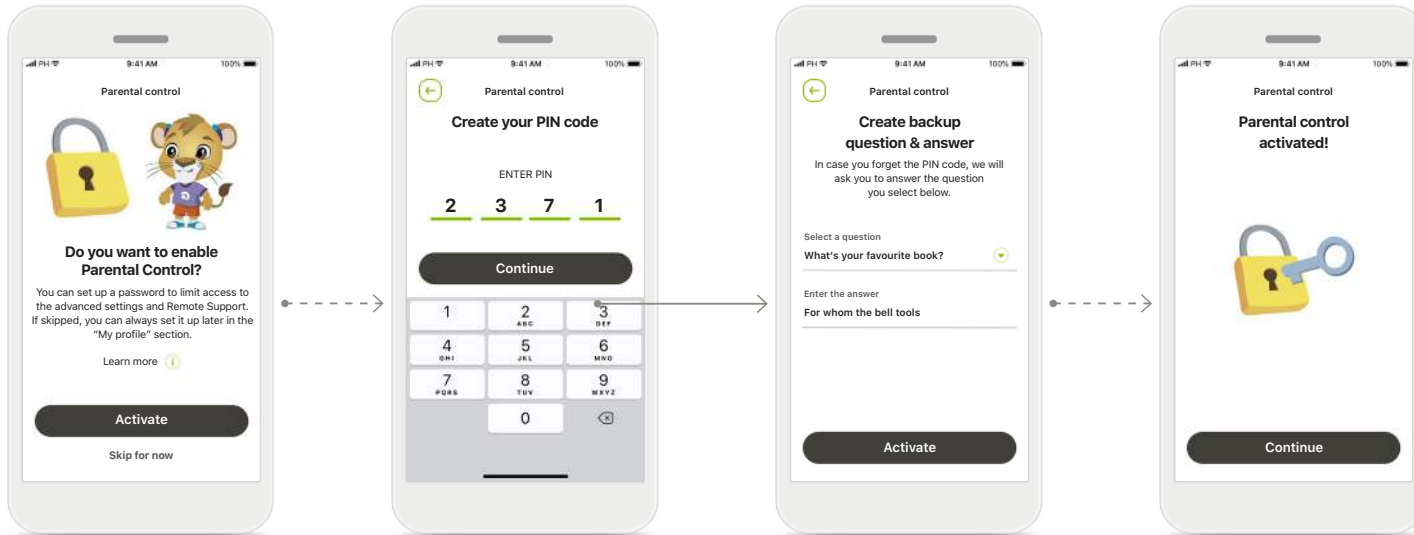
PH 9:41 AM 100%

Parental control

Do you want to enable Parental Control?

You can set up a password to limit access to the advanced settings and Remote Support. If skipped, you can always set it up later in the "My profile" section.

Learn more

Activate

Skip for now

PH 9:41 AM 100%

Parental control

Create your PIN code

ENTER PIN

2 3 7 1

Continue

| 1 | 2 ABC | 3 DEF |
|---|---|---|
| 4 GHI | 5 JKL | 6 MNO |
| 7 PQRS | 8 TUV | 9 WXYZ |
| | 0 | |

PH 9:41 AM 100%

Parental control

Create backup question & answer

In case you forget the PIN code, we will ask you to answer the question you select below.

Select a question

What's your favourite book?

Enter the answer

For whom the bell tools

Activate

PH 9:41 AM 100%

Parental control

Parental control activated!

Continue